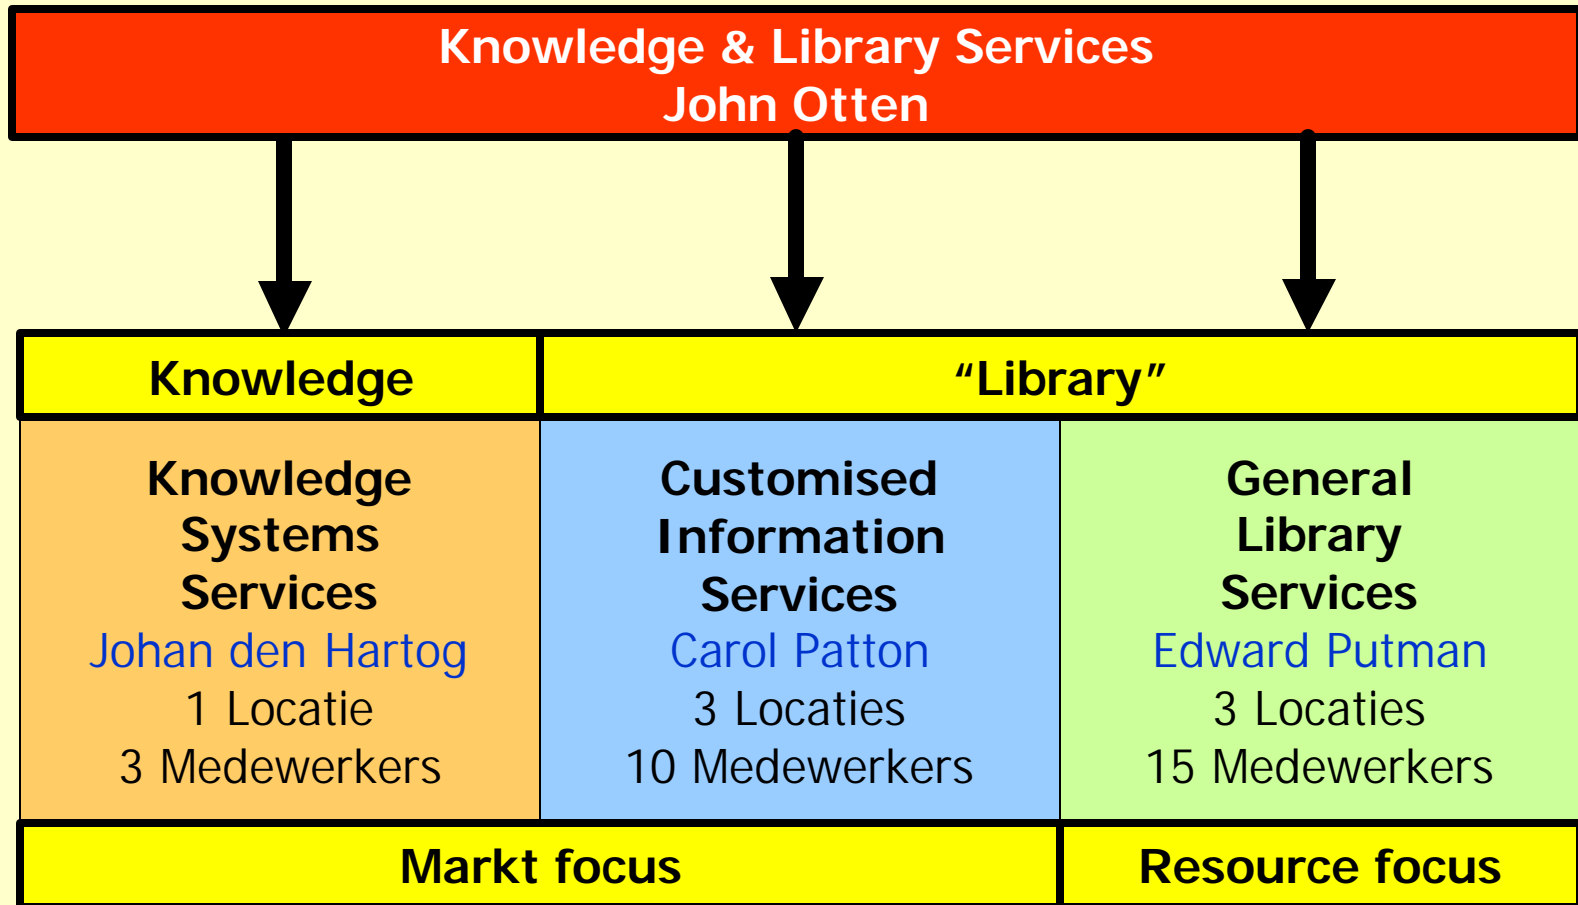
Knowledge & Library Services
John Otten

Knowledge

“Library”

Knowledge Systems Services
Johan den Hartog
1 Locatie
3 Medewerkers

Customised Information Services
Carol Patton
3 Locaties
10 Medewerkers

General Library Services
Edward Putman
3 Locaties
15 Medewerkers

Markt focus

Resource focus